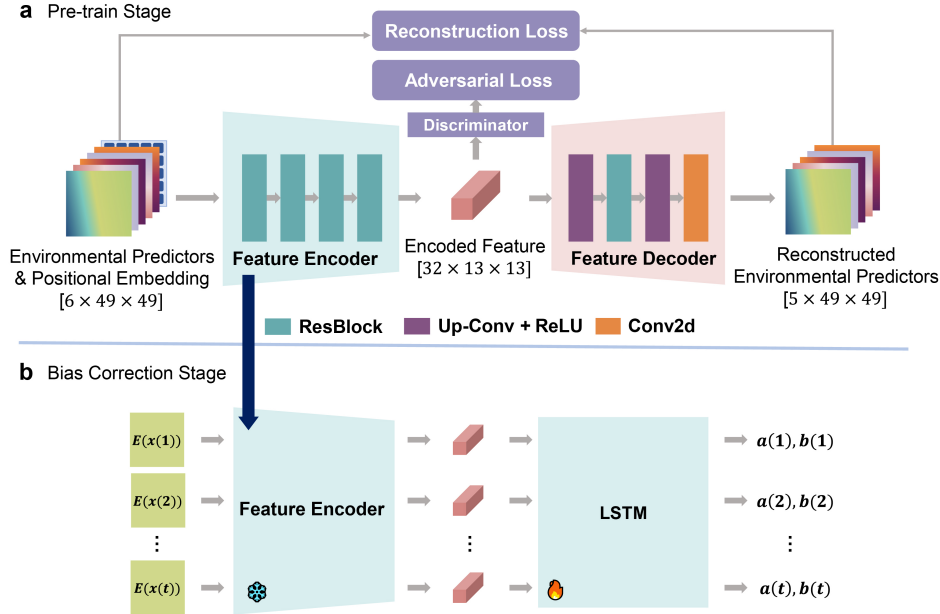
**a** Pre-train Stage

Reconstruction Loss

Adversarial Loss

Discriminator

Environmental Predictors & Positional Embedding $[6 \times 49 \times 49]$

Feature Encoder

Encoded Feature $[32 \times 13 \times 13]$

Feature Decoder

Reconstructed Environmental Predictors $[5 \times 49 \times 49]$

ResBlock

Up-Conv + ReLU

Conv2d

**b** Bias Correction Stage

$\boldsymbol{E(x(1))}$

$\boldsymbol{E(x(2))}$

⋮

$\boldsymbol{E(x(t))}$

Feature Encoder

⋮

LSTM

$\boldsymbol{a(1), b(1)}$

$\boldsymbol{a(2), b(2)}$

⋮

$\boldsymbol{a(t), b(t)}$